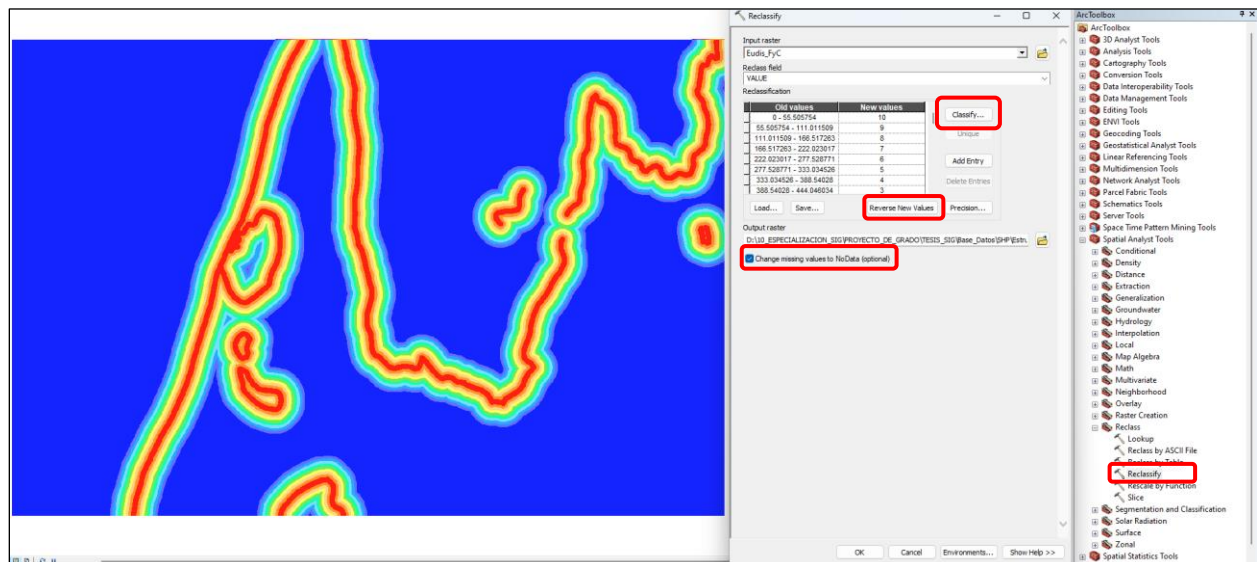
Reclassify

Input raster
Eudis_FyC

Reclass field
VALUE

Reclassification

| Old values | New values |
|---|---|
| 0 - 55.505754 | 10 |
| 55.505754 - 111.011509 | 9 |
| 111.011509 - 166.517263 | 8 |
| 166.517263 - 222.023017 | 7 |
| 222.023017 - 277.528771 | 6 |
| 277.528771 - 333.034526 | 5 |
| 333.034526 - 388.54028 | 4 |
| 388.54028 - 444.046034 | 3 |

Classify...
Unique
Add Entry
Delete Entries
Load...
Save...
Reverse New Values
Precision...

Output raster
D:\10_ESPECIALIZACION_SIG\PROYECTO_DE_GRADO\TESIS_SIG\Base_Datos\SHP\Estr...

Change missing values to NoData (optional)

OK
Cancel
Environments...
Show Help >>

ArcToolbox
ArcToolbox
3D Analyst Tools
Analysis Tools
Cartography Tools
Conversion Tools
Data Interoperability Tools
Data Management Tools
Editing Tools
ENVI Tools
Geocoding Tools
Geostatistical Analyst Tools
Linear Referencing Tools
Multidimension Tools
Network Analyst Tools
Parcel Fabric Tools
Schematics Tools
Server Tools
Space Time Pattern Mining Tools
Spatial Analyst Tools
Conditional
Density
Distance
Extraction
Generalization
Groundwater
Hydrology
Interpolation
Local
Map Algebra
Math
Multivariate
Neighborhood
Overlay
Raster Creation
Reclass
Lookup
Reclass by ASCII File
Reclass by Table
Reclassify
Rescale by Function
Slice
Segmentation and Classification
Solar Radiation
Surface
Zonal
Spatial Statistics Tools